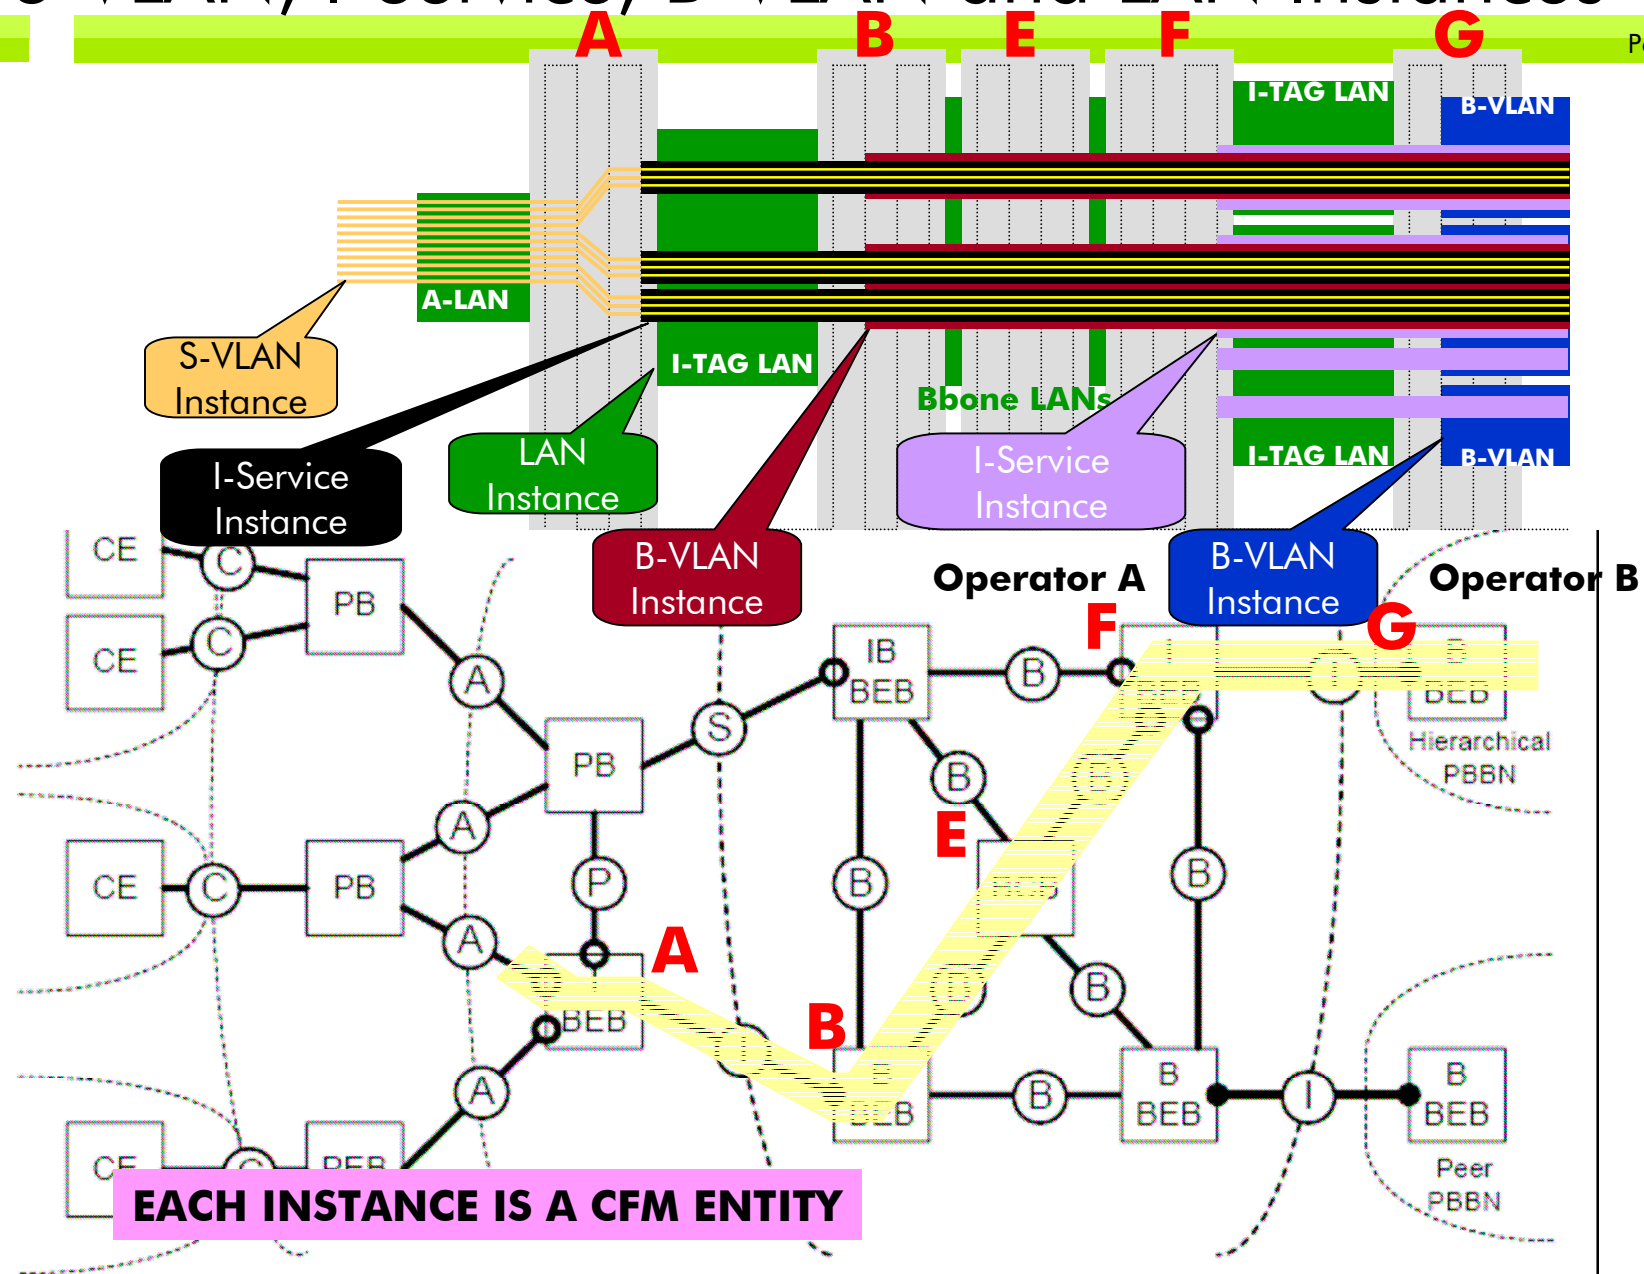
A B E F G

Pe

I-TAG LAN

B-VLAN

A-LAN

I-TAG LAN

S-VLAN Instance

I-Service Instance

LAN Instance

Bbone LANs

I-Service Instance

I-TAG LAN

B-VLAN

B-VLAN Instance

B-VLAN Instance

Operator A

Operator B

CE
C
PB
CE
C
A
F
G
IB BEB
B
I BEB
I
B BEB
S
PB
B
B
Hierarchical PBBN
E
A
P
BCB
B
B
CE
C
PB
A
A
I BEB
I
B
B
A
B
B BEB
B
B BEB
I
B BEB
A
Peer PBBN
CE
C
PEB

EACH INSTANCE IS A CFM ENTITY